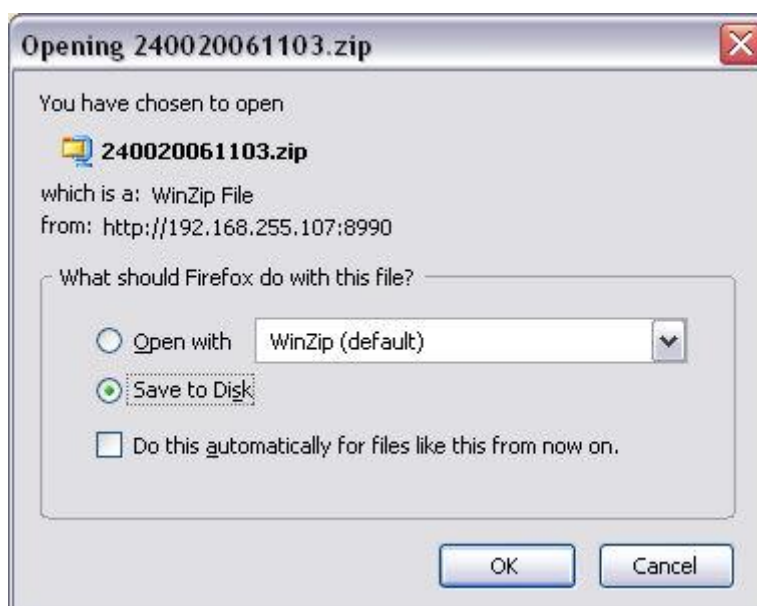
Opening 240020061103.zip

You have chosen to open

240020061103.zip

which is a: WinZip File
from: http://192.168.255.107:8990

What should Firefox do with this file?

Open with

WinZip (default)

Save to Disk

Do this automatically for files like this from now on.

OK

Cancel